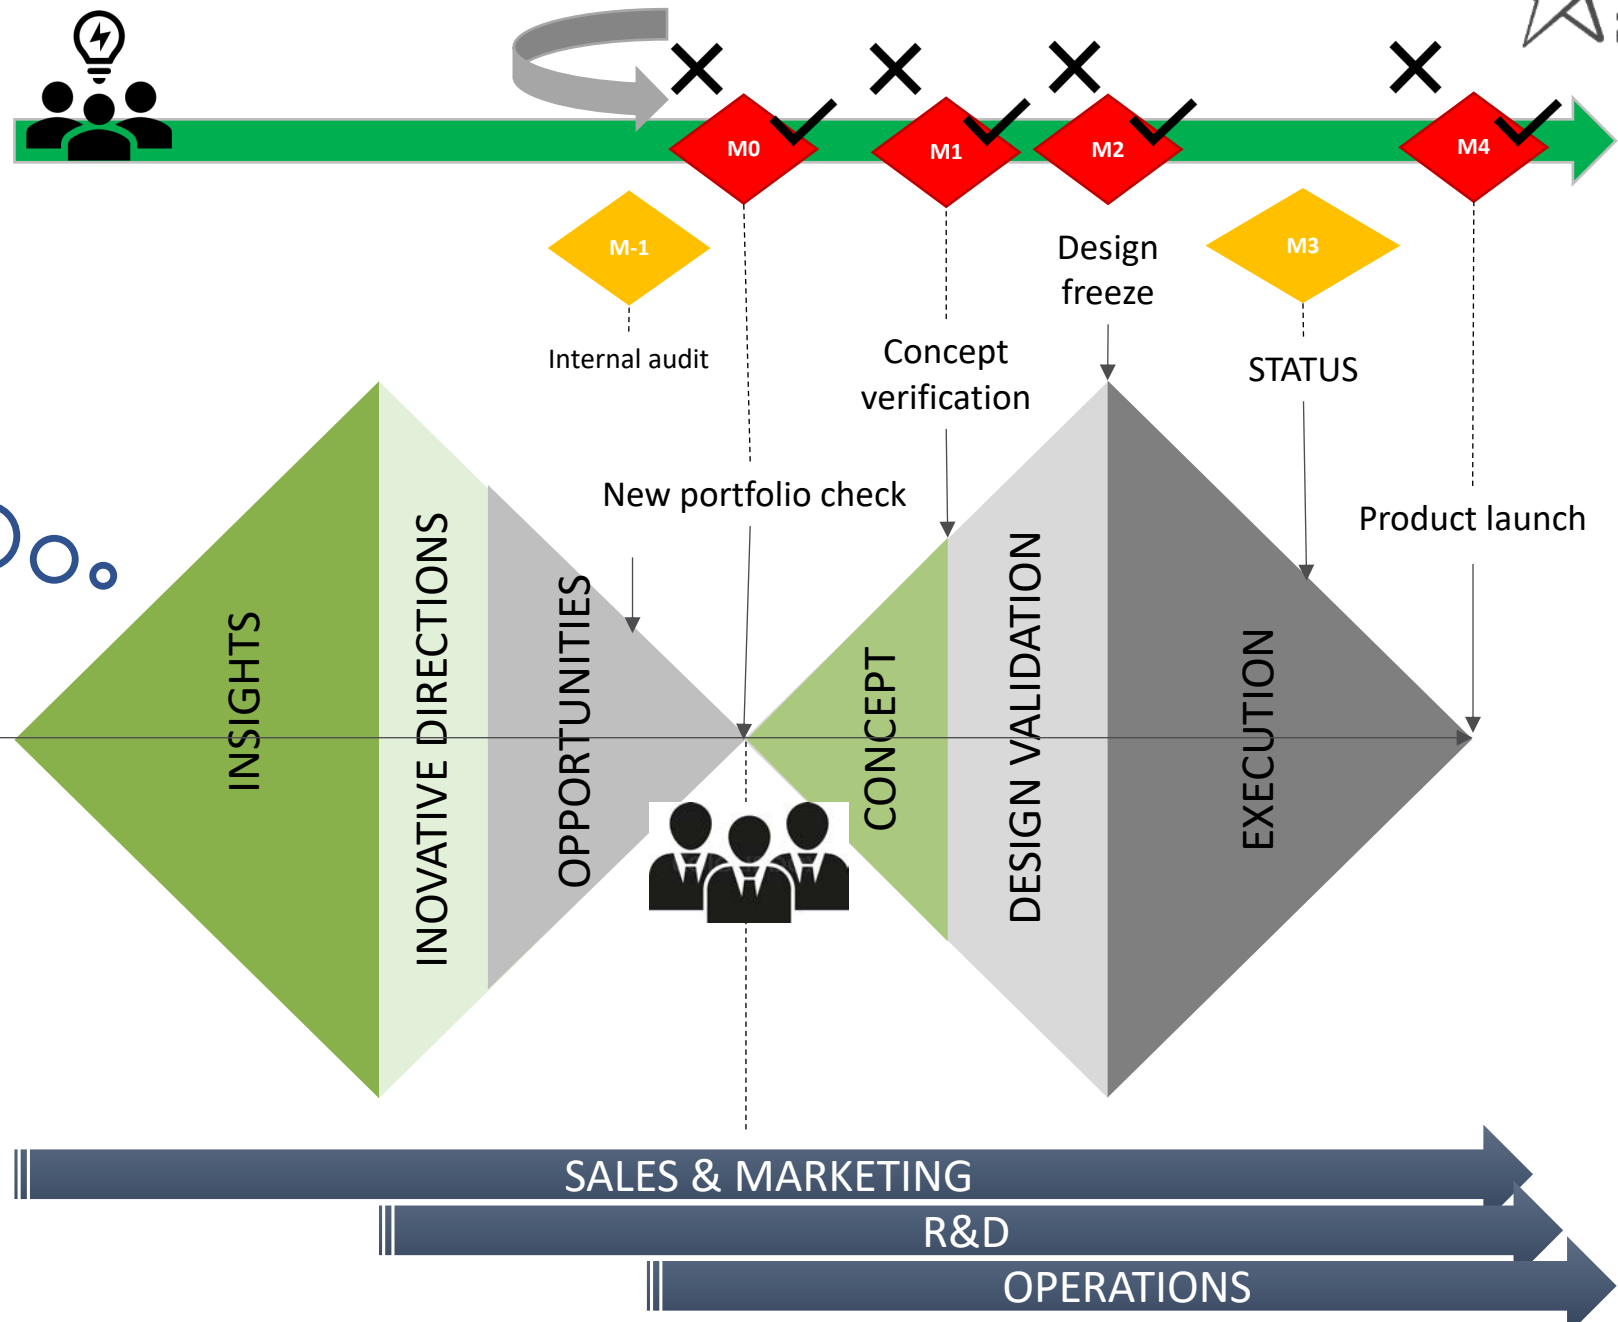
M0
M1
M2
M4
M-1
Internal audit
Concept verification
Design freeze
M3
STATUS
New portfolio check
Product launch
INSIGHTS
INOVATIVE DIRECTIONS
OPPORTUNITIES
CONCEPT
DESIGN VALIDATION
EXECUTION
SALES & MARKETING
R&D
OPERATIONS